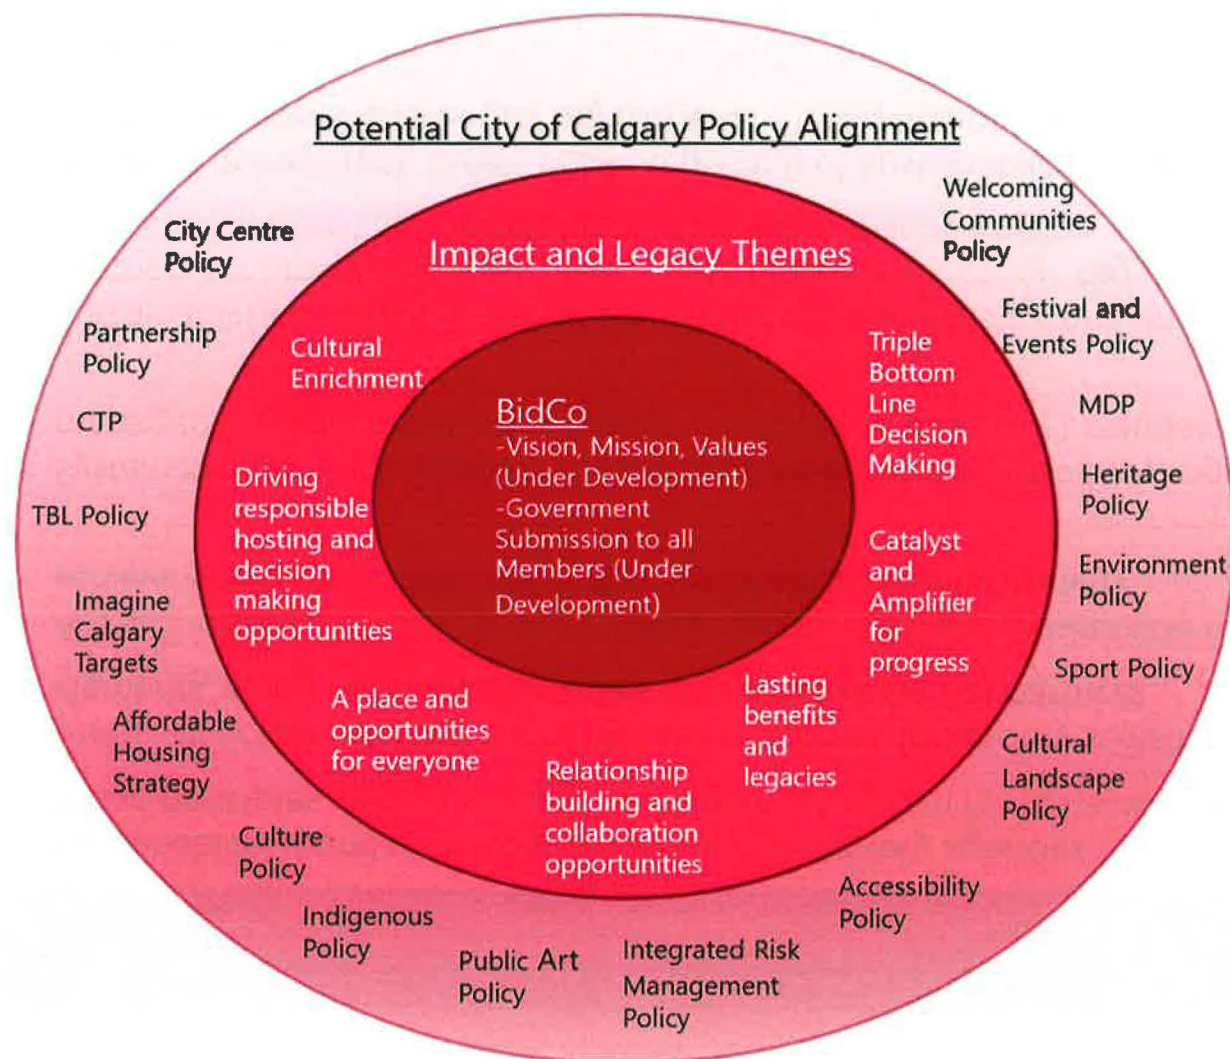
Potential City of Calgary Policy Alignment

City Centre Policy

Welcoming Communities Policy

Impact and Legacy Themes

Partnership Policy

Festival and Events Policy

Cultural Enrichment

Triple Bottom Line Decision Making

CTP

MDP

BidCo
-Vision, Mission, Values (Under Development)
-Government Submission to all Members (Under Development)

TBL Policy

Driving responsible hosting and decision making opportunities

Heritage Policy

Catalyst and Amplifier for progress

Environment Policy

Imagine Calgary Targets

Sport Policy

A place and opportunities for everyone

Lasting benefits and legacies

Affordable Housing Strategy

Relationship building and collaboration opportunities

Cultural Landscape Policy

Culture Policy

Accessibility Policy

Indigenous Policy

Public Art Policy

Integrated Risk Management Policy